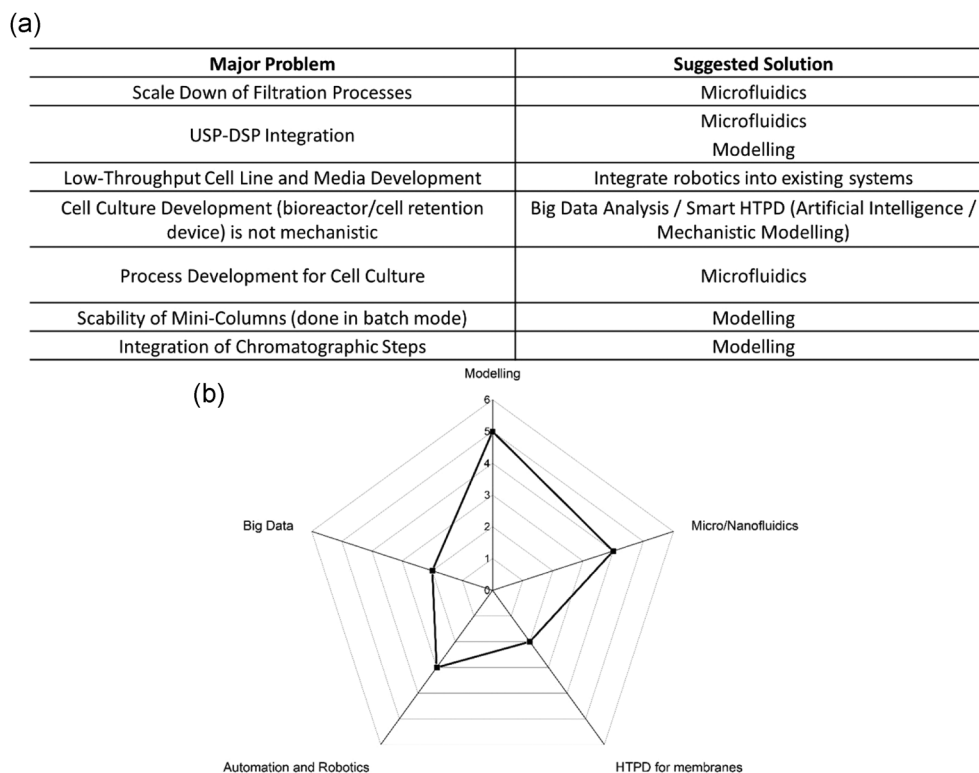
(a)

| Major Problem | Suggested Solution |
|---|---|
| Scale Down of Filtration Processes | Microfluidics |
| USP-DSP Integration | Microfluidics<br>Modelling |
| Low-Throughput Cell Line and Media Development | Integrate robotics into existing systems |
| Cell Culture Development (bioreactor/cell retention device) is not mechanistic | Big Data Analysis / Smart HTPD (Artificial Intelligence / Mechanistic Modelling) |
| Process Development for Cell Culture | Microfluidics |
| Scability of Mini-Columns (done in batch mode) | Modelling |
| Integration of Chromatographic Steps | Modelling |

(b)

Modelling

6
5
4
3
2
1
0

Micro/Nanofluidics

HTPD for membranes

Automation and Robotics

Big Data